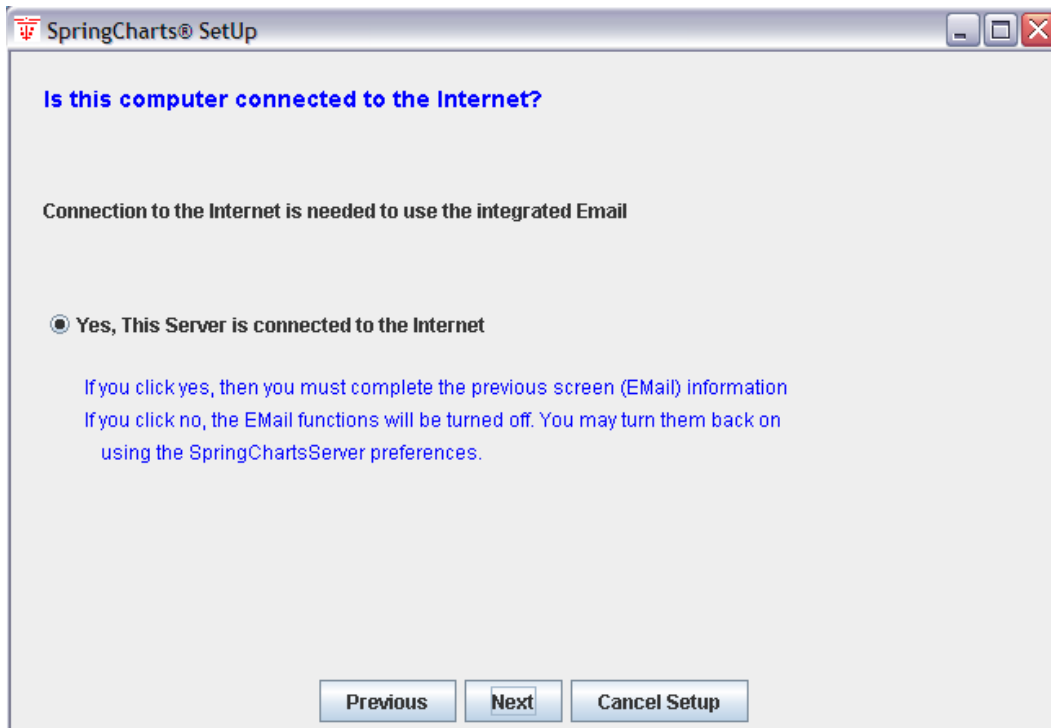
SpringCharts® SetUp

Is this computer connected to the Internet?

Connection to the Internet is needed to use the integrated Email

Yes, This Server is connected to the Internet

If you click yes, then you must complete the previous screen (EMail) information
If you click no, the EMail functions will be turned off. You may turn them back on using the SpringChartsServer preferences.

Previous
Next
Cancel Setup